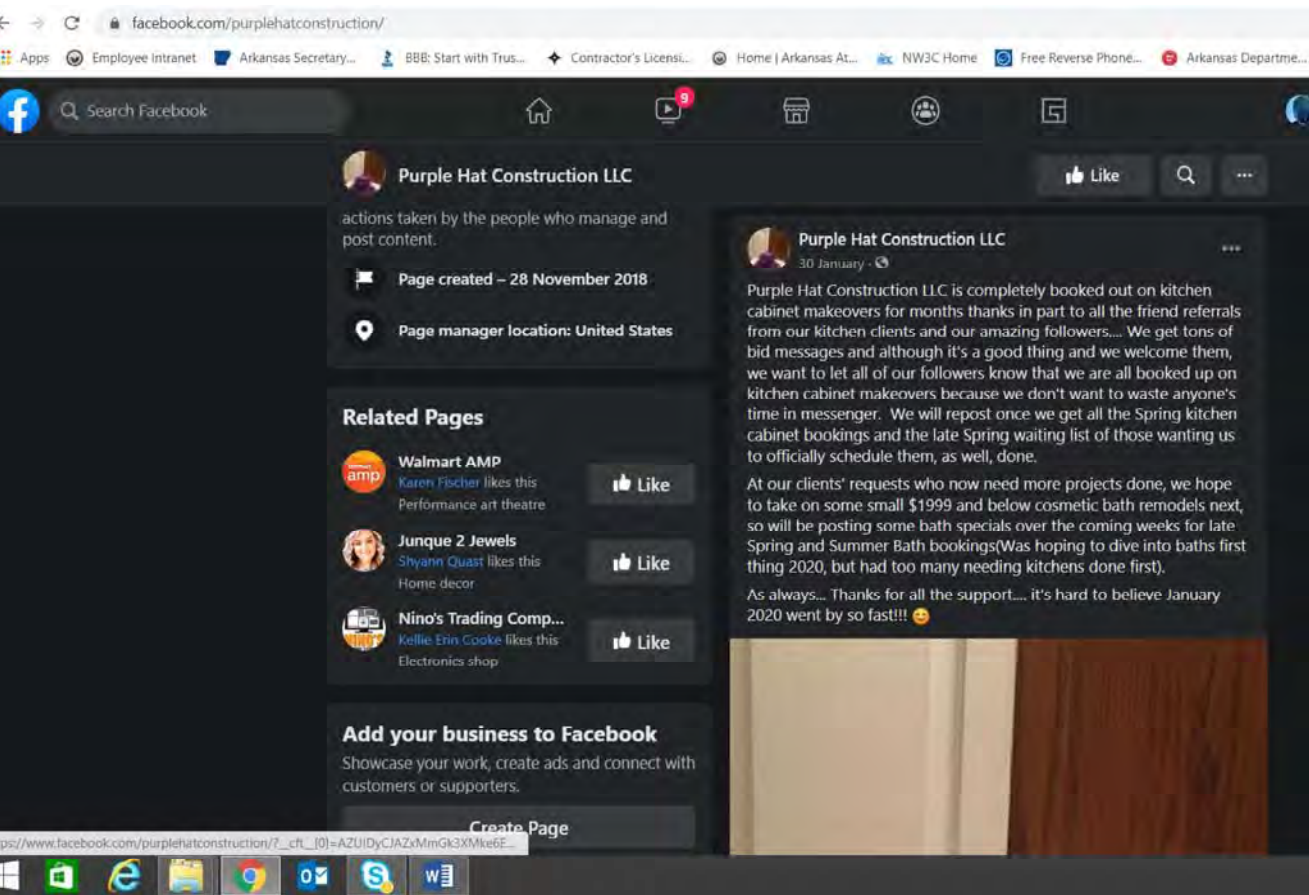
facebook.com/purplehatconstruction/

Apps Employee Intranet Arkansas Secretary... BBB: Start with Trus... Contractor's Licensi... Home | Arkansas At... NW3C Home Free Reverse Phone... Arkansas Departme...

Search Facebook

9

Purple Hat Construction LLC

Like

actions taken by the people who manage and post content.

Page created – 28 November 2018

Page manager location: United States

Related Pages

Walmart AMP
Karen Fischer likes this
Performance art theatre
Like

Junque 2 Jewels
Shyann Quast likes this
Home decor
Like

Nino's Trading Comp...
Kellie Erin Cooke likes this
Electronics shop
Like

Add your business to Facebook
Showcase your work, create ads and connect with customers or supporters.

Create Page

Purple Hat Construction LLC
30 January ·

Purple Hat Construction LLC is completely booked out on kitchen cabinet makeovers for months thanks in part to all the friend referrals from our kitchen clients and our amazing followers.... We get tons of bid messages and although it's a good thing and we welcome them, we want to let all of our followers know that we are all booked up on kitchen cabinet makeovers because we don't want to waste anyone's time in messenger. We will repost once we get all the Spring kitchen cabinet bookings and the late Spring waiting list of those wanting us to officially schedule them, as well, done.

At our clients' requests who now need more projects done, we hope to take on some small $1999 and below cosmetic bath remodels next, so will be posting some bath specials over the coming weeks for late Spring and Summer Bath bookings(Was hoping to dive into baths first thing 2020, but had too many needing kitchens done first).

As always... Thanks for all the support.... it's hard to believe January 2020 went by so fast!!! 😊

ps://www.facebook.com/purplehatconstruction/?__cft__[0]=AZUIDyCJAZxMmGk3XMke6E...